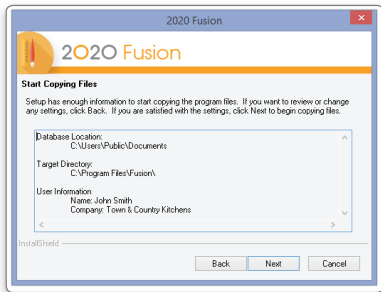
2020 Fusion

2020 Fusion

Start Copying Files

Setup has enough information to start copying the program files. If you want to review or change any settings, click Back. If you are satisfied with the settings, click Next to begin copying files.

Database Location:
C:\Users\Public\Documents

Target Directory:
C:\Program Files\Fusion\

User Information
Name: John Smith
Company: Town & Country Kitchens

InstallShield

Back Next Cancel